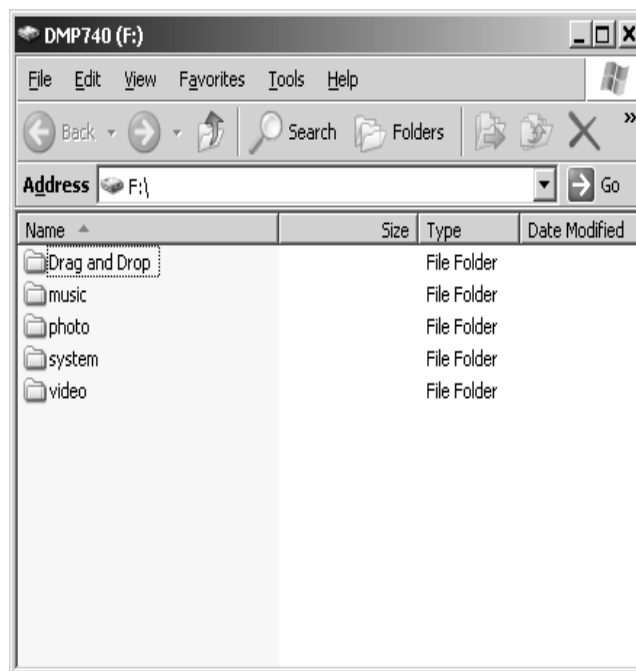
DMP740 (F:)

File Edit View Favorites Tools Help

Back Search Folders

Address F:\ Go

| Name | Size | Type | Date Modified |
|---|---|---|---|
| Drag and Drop | | File Folder | |
| music | | File Folder | |
| photo | | File Folder | |
| system | | File Folder | |
| video | | File Folder | |